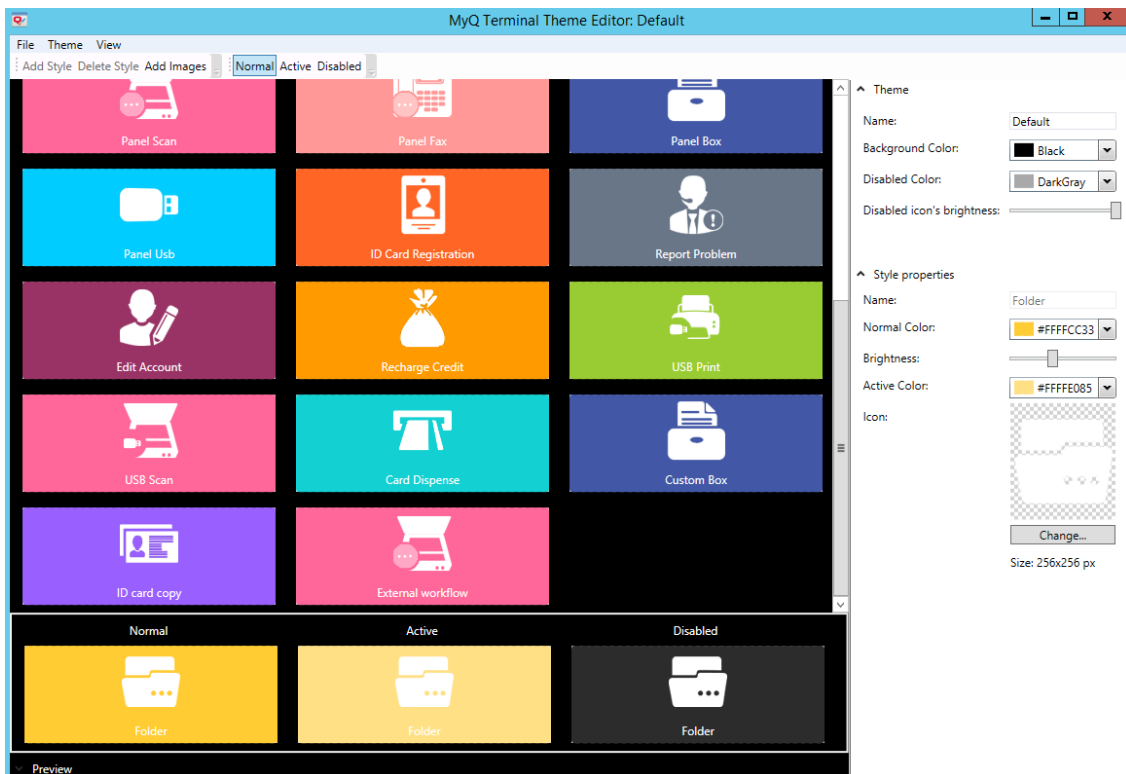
MyQ Terminal Theme Editor: Default

File Theme View

Add Style Delete Style Add Images Normal Active Disabled

Panel Scan
Panel Fax
Panel Box
Panel Usb
ID Card Registration
Report Problem
Edit Account
Recharge Credit
USB Print
USB Scan
Card Dispense
Custom Box
ID card copy
External workflow

Normal
Active
Disabled
Folder
Folder
Folder

Preview

Theme
Name: Default
Background Color: Black
Disabled Color: DarkGray
Disabled icon's brightness:

Style properties
Name: Folder
Normal Color: #FFFFCC33
Brightness:
Active Color: #FFFFE085
Icon:
Change...
Size: 256x256 px